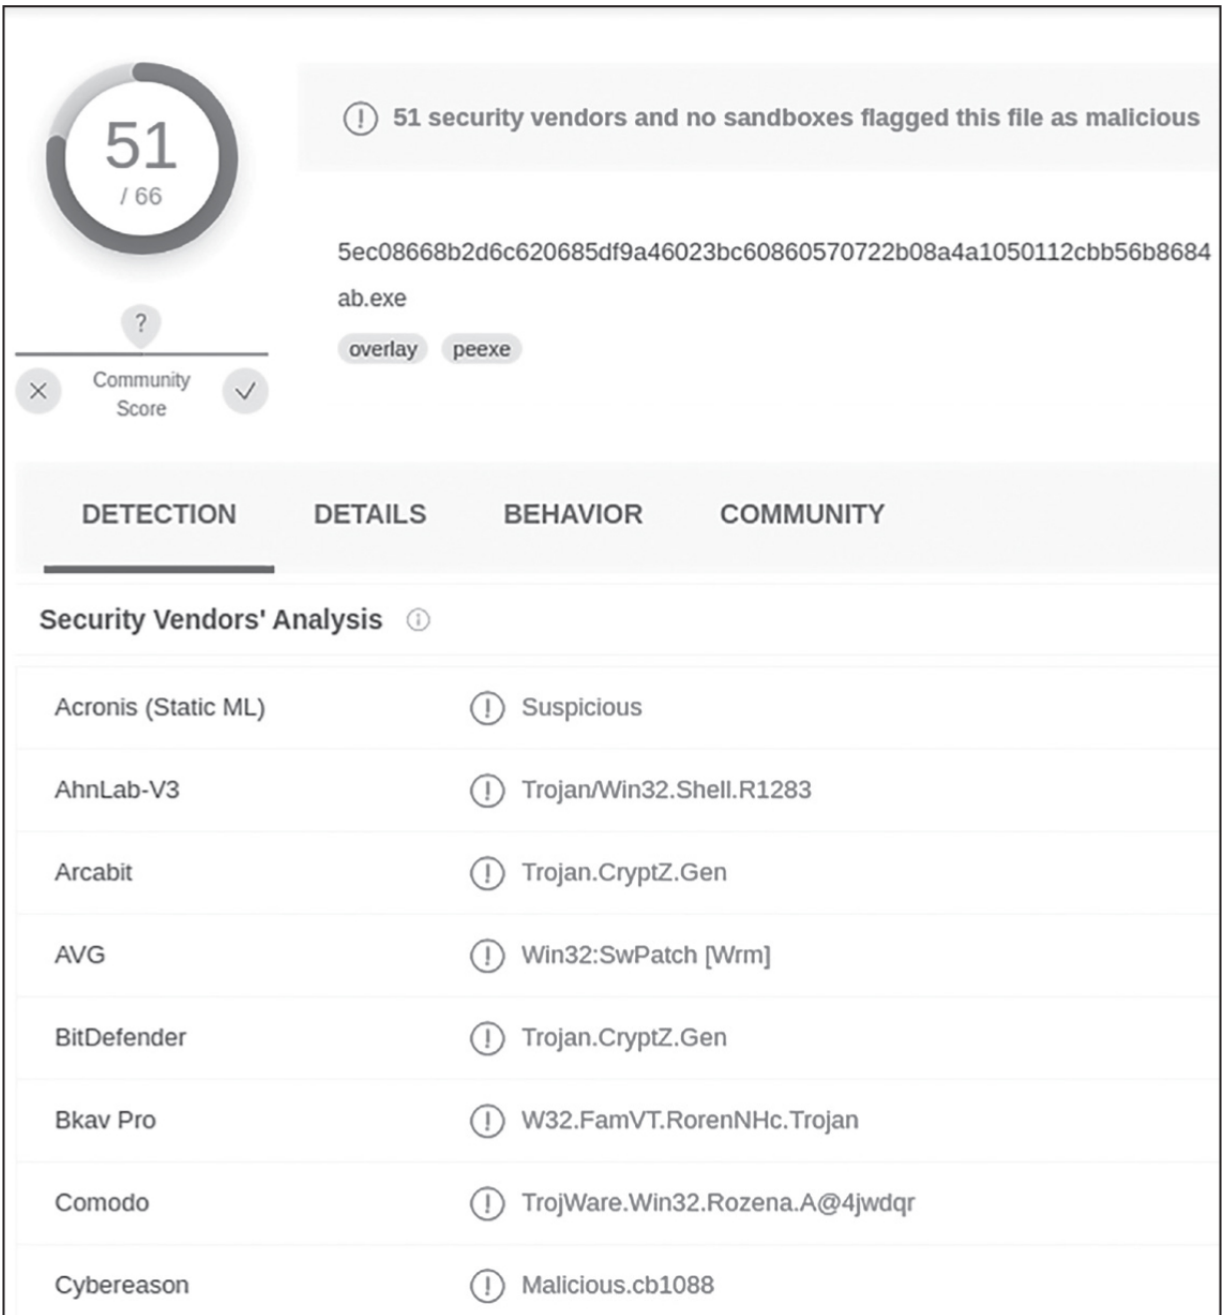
51
/ 66

51 security vendors and no sandboxes flagged this file as malicious

5ec08668b2d6c620685df9a46023bc60860570722b08a4a1050112cbb56b8684

ab.exe

overlay peexe

?

Community Score

DETECTION DETAILS BEHAVIOR COMMUNITY

Security Vendors' Analysis

| | |
|---|---|
| Acronis (Static ML) | Suspicious |
| AhnLab-V3 | Trojan/Win32.Shell.R1283 |
| Arcabit | Trojan.CryptZ.Gen |
| AVG | Win32:SwPatch [Wrm] |
| BitDefender | Trojan.CryptZ.Gen |
| Bkav Pro | W32.FamVT.RorenNHc.Trojan |
| Comodo | TrojWare.Win32.Rozena.A@4jwdqr |
| Cybereason | Malicious.cb1088 |